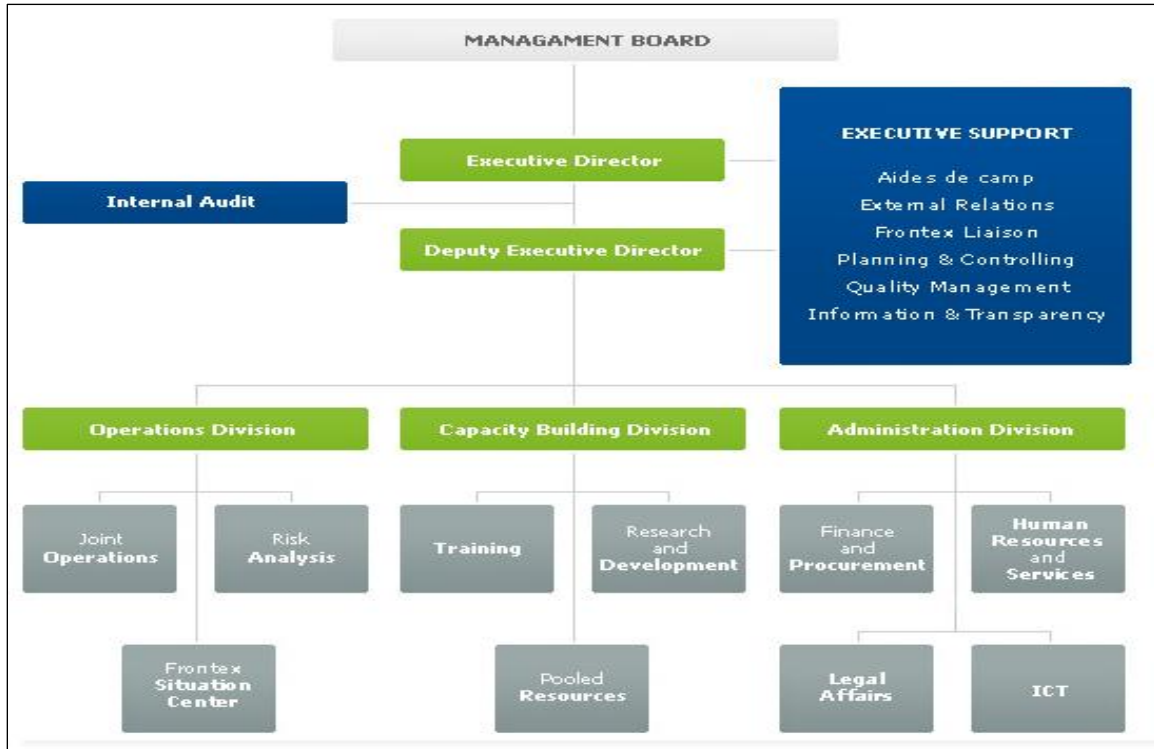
MANAGAMENT BOARD

Executive Director

Internal Audit

Deputy Executive Director

EXECUTIVE SUPPORT

Aides de camp
External Relations
Frontex Liaison
Planning & Controlling
Quality Management
Information & Transparency

Operations Division

Capacity Building Division

Administration Division

Joint Operations

Risk Analysis

Training

Research and Development

Finance and Procurement

Human Resources and Services

Frontex Situation Center

Pooled Resources

Legal Affairs

ICT